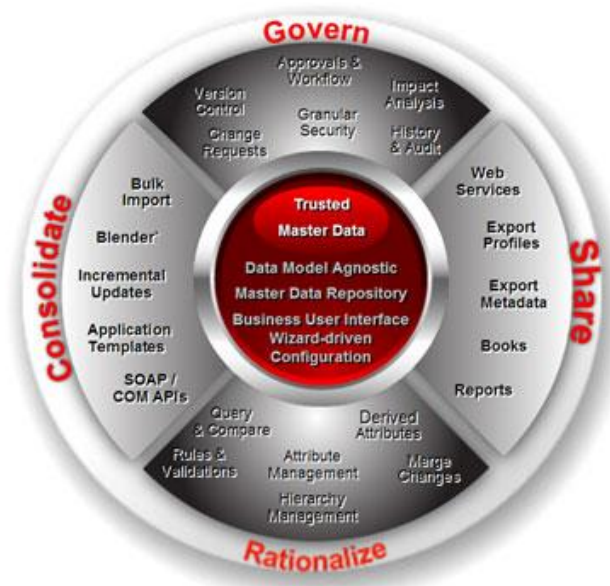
Govern

Version Control

Approvals & Workflow

Impact Analysis

Change Requests

Granular Security

History & Audit

Consolidate

Bulk Import

Blender

Incremental Updates

Application Templates

SOAP / COM APIs

Trusted Master Data

Data Model Agnostic

Master Data Repository

Business User Interface

Wizard-driven Configuration

Share

Web Services

Export Profiles

Export Metadata

Books

Reports

Query & Compare

Derived Attributes

Rules & Validations

Attribute Management

Merge Changes

Hierarchy Management

Rationalize